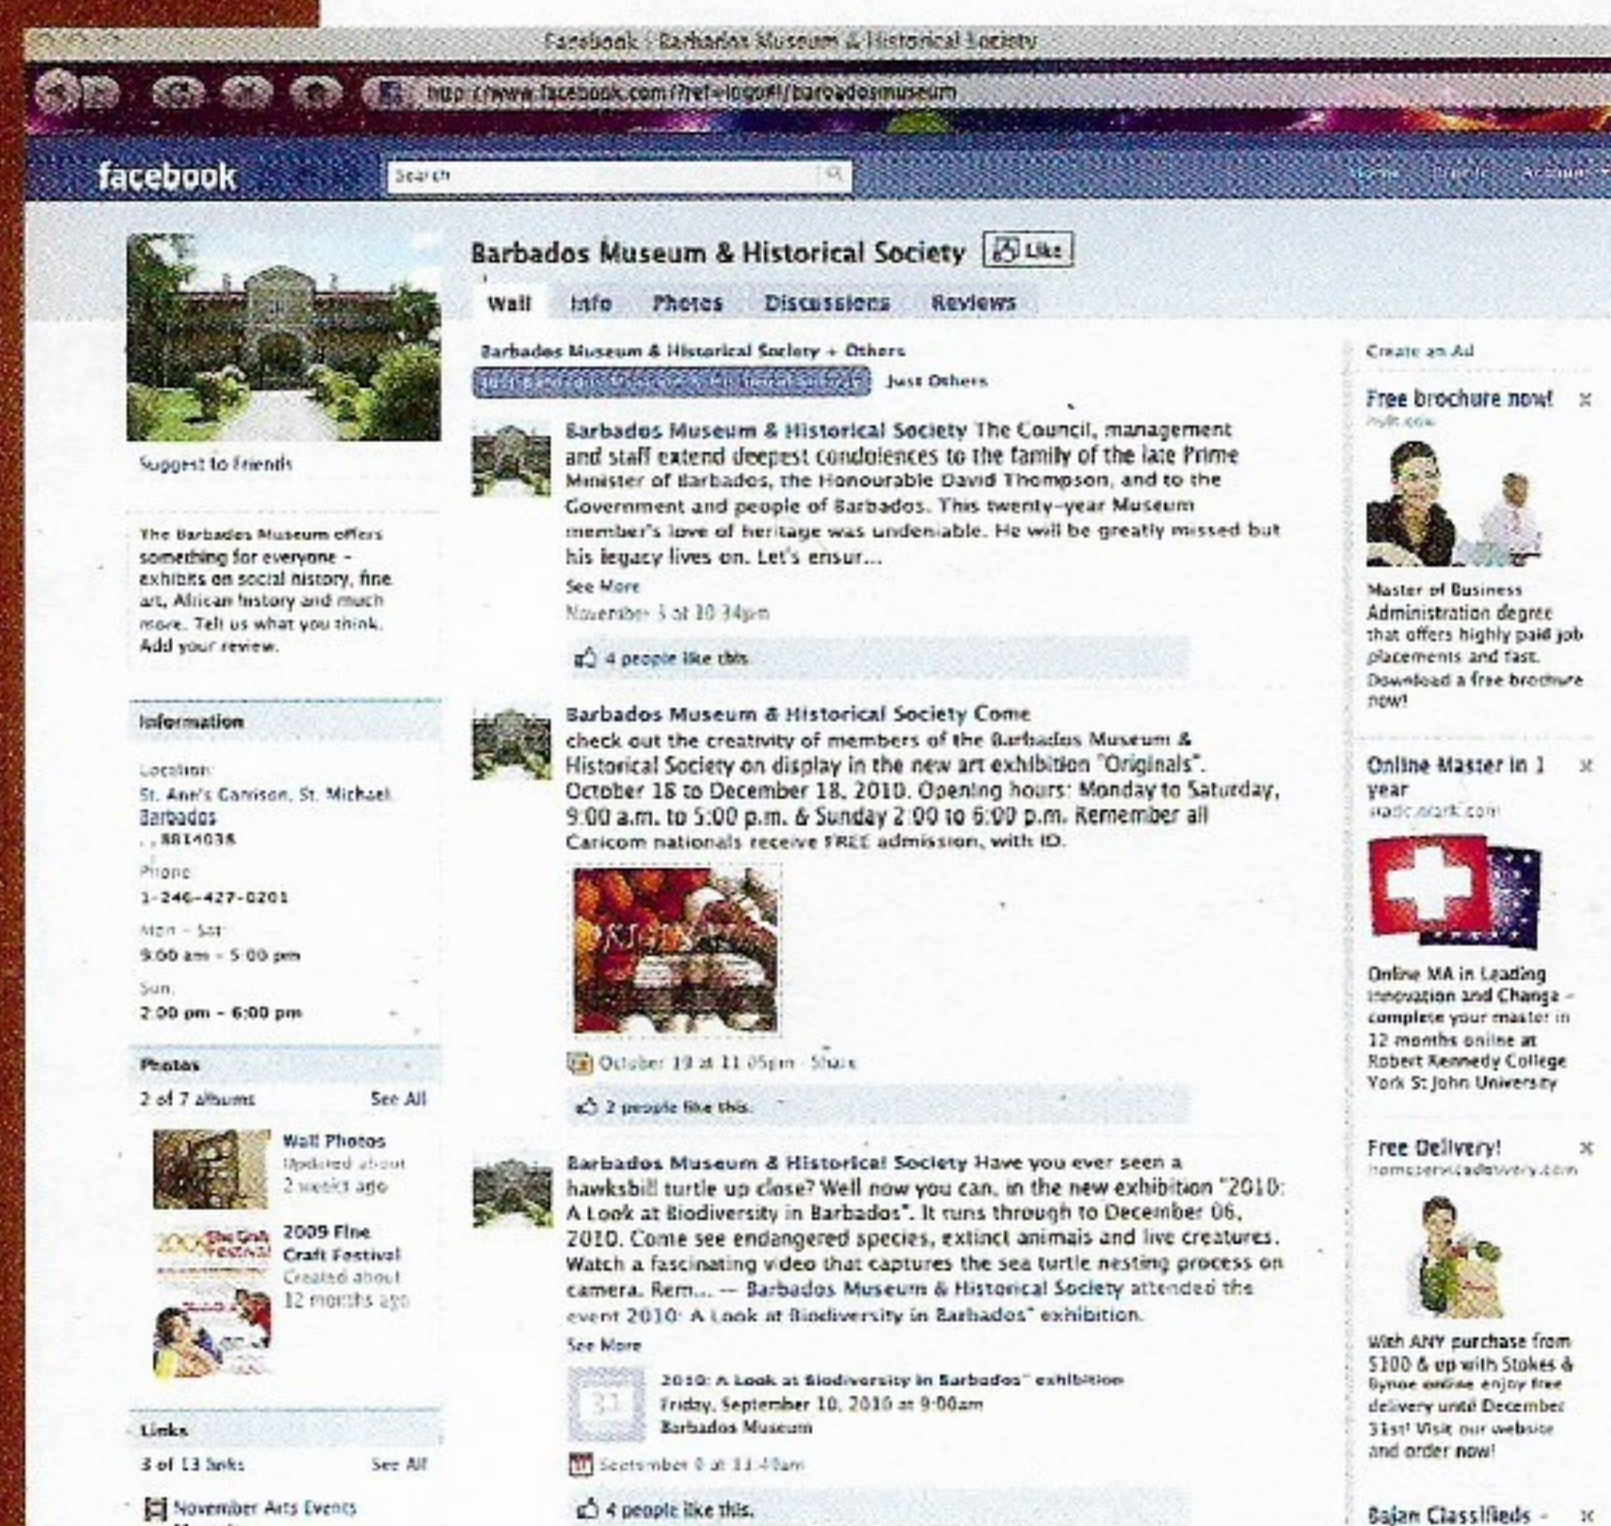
Facebook | Barbados Museum & Historical Society

http://www.facebook.com/?ref=logo#!/barbadosmuseum

facebook

Search

Home Profile Account

Barbados Museum & Historical Society Like

Wall Info Photos Discussions Reviews

Barbados Museum & Historical Society + Others

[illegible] Just Others

Barbados Museum & Historical Society The Council, management and staff extend deepest condolences to the family of the late Prime Minister of Barbados, the Honourable David Thompson, and to the Government and people of Barbados. This twenty-year Museum member's love of heritage was undeniable. He will be greatly missed but his legacy lives on. Let's ensur...

See More

November 3 at 10:34pm

4 people like this.

Barbados Museum & Historical Society Come check out the creativity of members of the Barbados Museum & Historical Society on display in the new art exhibition "Originals". October 18 to December 18, 2010. Opening hours: Monday to Saturday, 9:00 a.m. to 5:00 p.m. & Sunday 2:00 to 6:00 p.m. Remember all Caricom nationals receive FREE admission, with ID.

October 19 at 11:05pm · Share

2 people like this.

Barbados Museum & Historical Society Have you ever seen a hawksbill turtle up close? Well now you can, in the new exhibition "2010: A Look at Biodiversity in Barbados". It runs through to December 06, 2010. Come see endangered species, extinct animals and live creatures. Watch a fascinating video that captures the sea turtle nesting process on camera. Rem... — Barbados Museum & Historical Society attended the event 2010: A Look at Biodiversity in Barbados" exhibition.

See More

2010: A Look at Biodiversity in Barbados" exhibition
Friday, September 10, 2010 at 9:00am
Barbados Museum

September 8 at 11:40am

4 people like this.

Suggest to Friends

The Barbados Museum offers something for everyone - exhibits on social history, fine art, African history and much more. Tell us what you think. Add your review.

Information

Location:
St. Ann's Garrison, St. Michael
Barbados
, , BB14038

Phone:
1-246-427-0201

Mon - Sat:
9:00 am - 5:00 pm

Sun:
2:00 pm - 6:00 pm

Photos

2 of 7 albums See All

Wall Photos
Updated about 2 weeks ago

2009 Fine Craft Festival
Created about 12 months ago

Links

3 of 13 links See All

November Arts Events

Create an Ad

Free brochure now!
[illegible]

Master of Business Administration degree that offers highly paid job placements and fast. Download a free brochure now!

Online Master in 1 year
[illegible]

Online MA in Leading Innovation and Change - complete your master in 12 months online at Robert Kennedy College York St John University

Free Delivery!
homeservicedelivery.com

With ANY purchase from $100 & up with Stokes & Bynoe online enjoy free delivery until December 31st! Visit our website and order now!

Bajan Classifieds -